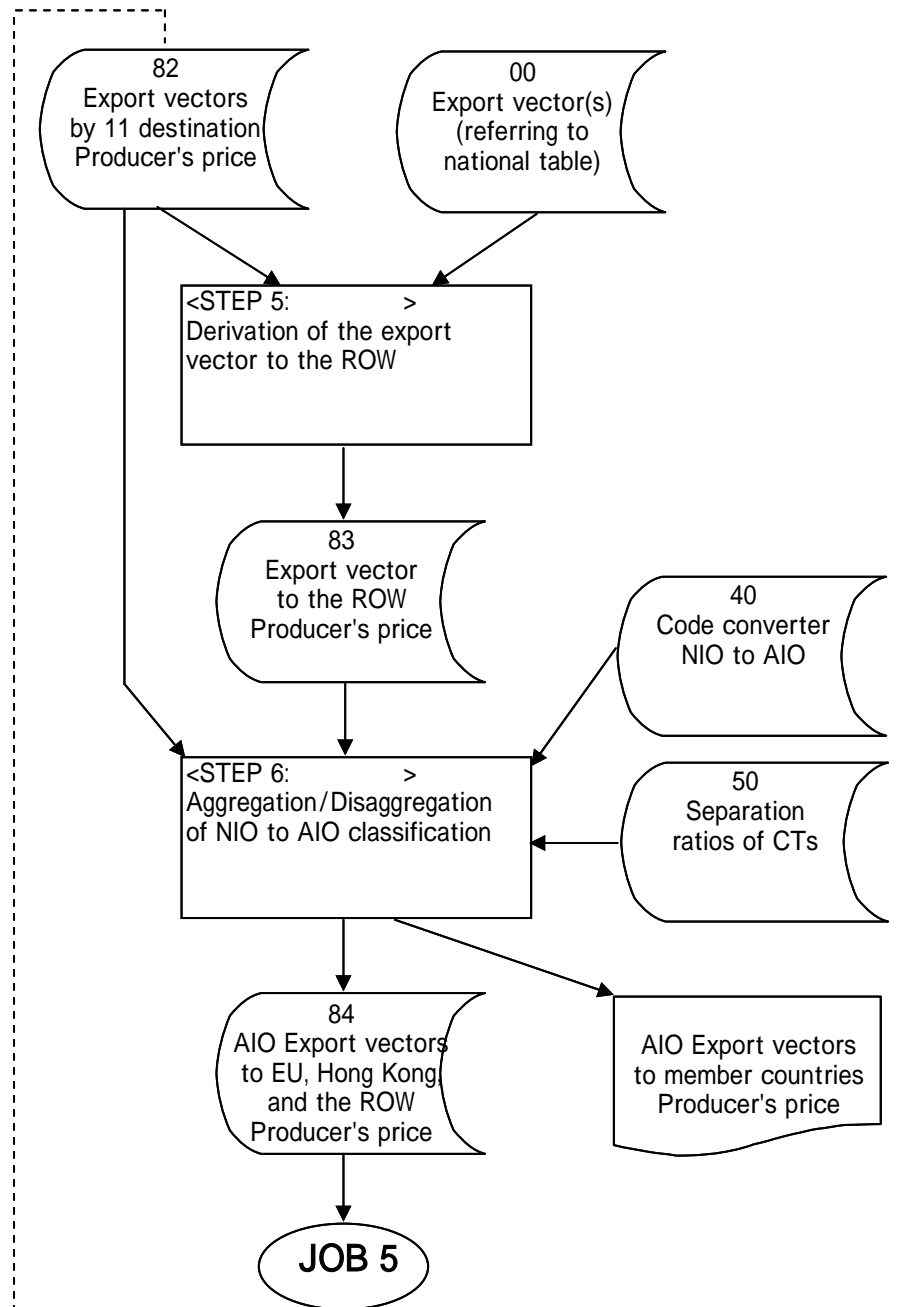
82
Export vectors
by 11 destination
Producer's price

00
Export vector(s)
(referring to
national table)

<STEP 5: >
Derivation of the export
vector to the ROW

83
Export vector
to the ROW
Producer's price

40
Code converter
NIO to AIO

<STEP 6: >
Aggregation/Disaggregation
of NIO to AIO classification

50
Separation
ratios of CTs

84
AIO Export vectors
to EU, Hong Kong,
and the ROW
Producer's price

AIO Export vectors
to member countries
Producer's price

JOB 5